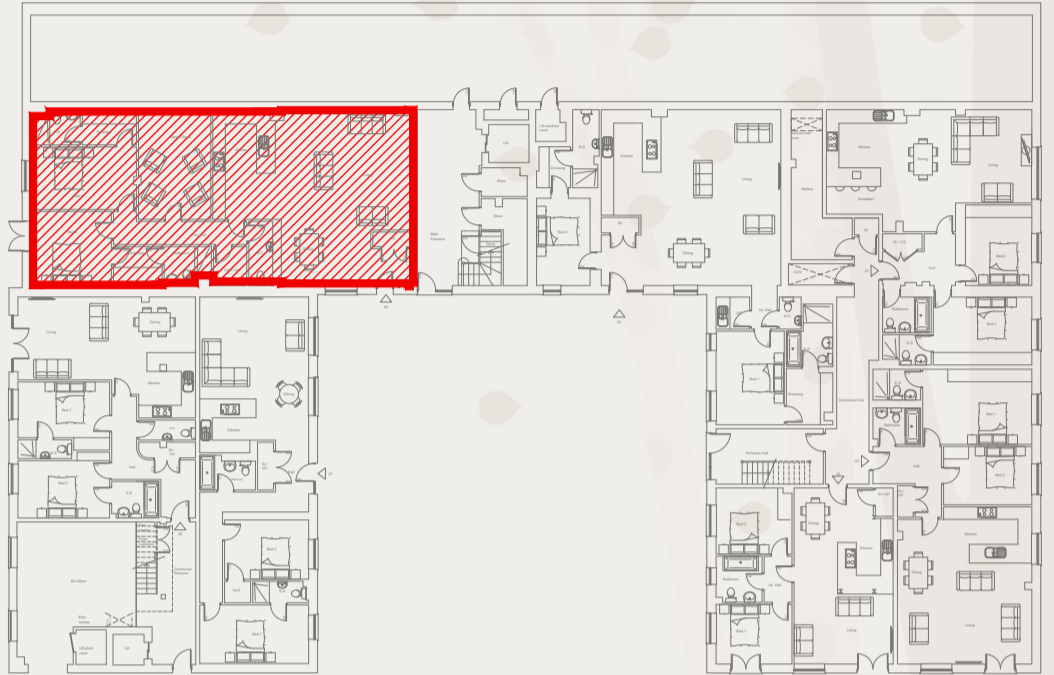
Living
Dining
Kitchen
Bed 1
Bed 2
Living
Dining
Kitchen
Bed 2
Bed 1
Bin Store
Lift
Store
Store
Bed 2
Kitchen
Living
Dining
Kitchen
Dining
Living
Breakfast
Bed 2
Bed 1
Bed 1
Dressing
Communal Hall
Bathroom
Bed 2
Hall
Bed 3
Bed 2
Bathroom
Dining
Kitchen
Dining
Living
Kitchen
Living
Bed 3